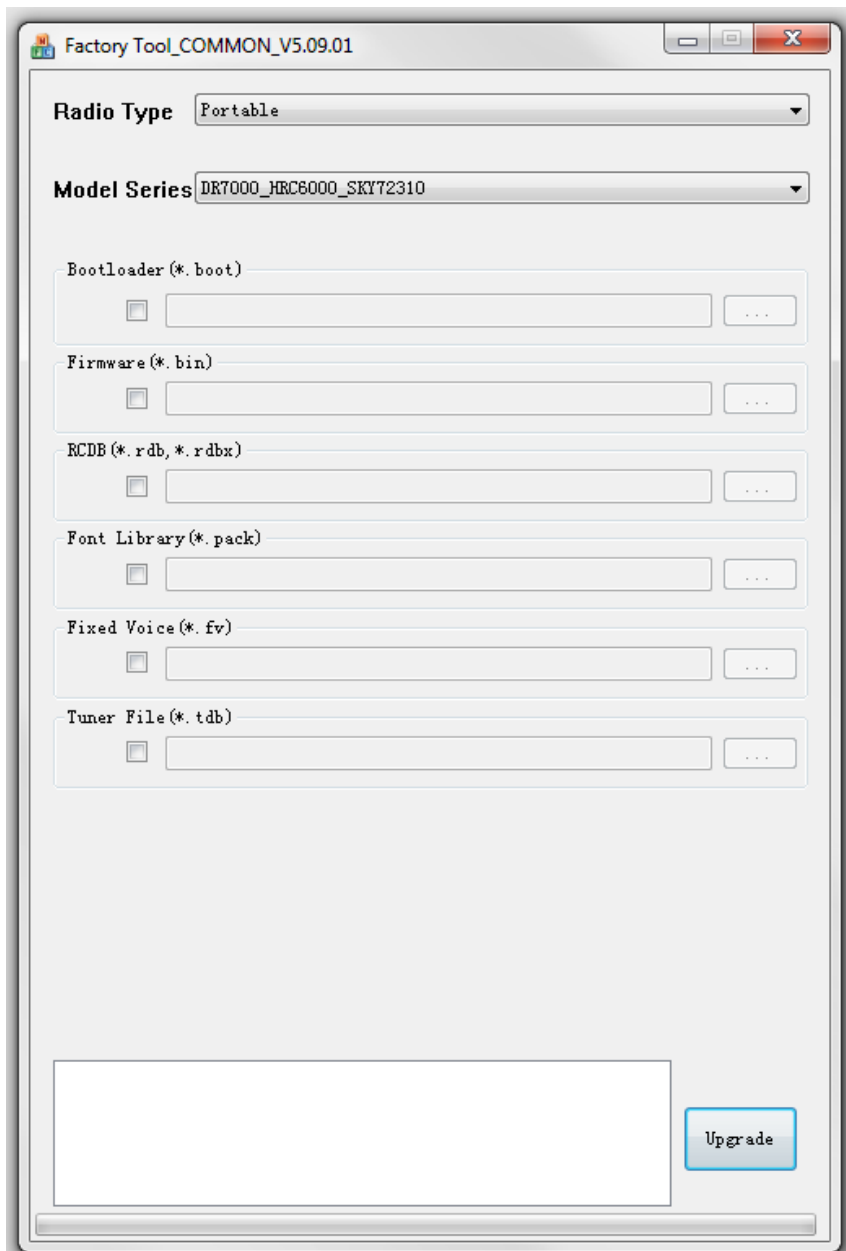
Factory Tool_COMMON_V5.09.01

Radio Type Portable

Model Series DR7000_HRC6000_SKY72310

Bootloader(*.boot)
...

Firmware(*.bin)
...

RCDB(*.rdb,*.rdbx)
...

Font Library(*.pack)
...

Fixed Voice(*.fv)
...

Tuner File(*.tdb)
...

Upgrade